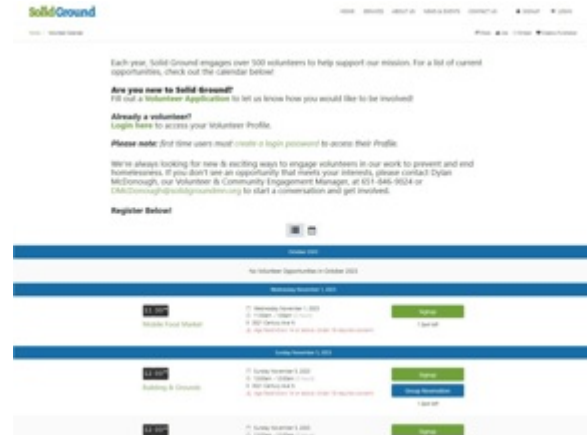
SolidGround

HOME SERVICES ABOUT US NEWS & EVENTS CONTACT US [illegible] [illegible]

Home / Volunteer Calendar

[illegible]

Each year, Solid Ground engages over 500 volunteers to help support our mission. For a list of current opportunities, check out the calendar below!

Are you new to Solid Ground?
Fill out a Volunteer Application to let us know how you would like to be involved!

Already a volunteer?
Login here to access your Volunteer Profile.

Please note: first time users must create a login password to access their Profile.

We're always looking for new & exciting ways to engage volunteers in our work to prevent and end homelessness. If you don't see an opportunity that meets your interests, please contact Dylan McDonough, our Volunteer & Community Engagement Manager, at 651-846-9024 or DMcDonough@solidgroundmn.org to start a conversation and get involved.

Register Below!

October 2023

No Volunteer Opportunities in October 2023.

Wednesday November 1, 2023

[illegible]
Mobile Food Market

Wednesday November 1, 2023
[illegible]
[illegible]
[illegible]

Signup
1 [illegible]

Sunday November 5, 2023

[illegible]
Building & Grounds

Sunday November 5, 2023
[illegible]
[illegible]
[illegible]

Signup
Group Reservation
1 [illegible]

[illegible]

Signup